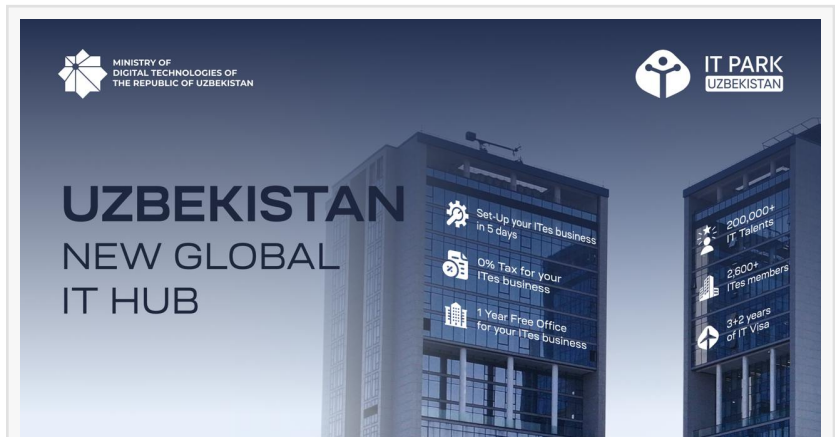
MINISTRY OF DIGITAL TECHNOLOGIES OF THE REPUBLIC OF UZBEKISTAN

IT PARK UZBEKISTAN

UZBEKISTAN
NEW GLOBAL
IT HUB

Set-Up your ITes business in 5 days

0% Tax for your ITes business

1 Year Free Office for your ITes business

200,000+ IT Talents

2,600+ ITes members

3+2 years of IT Visa